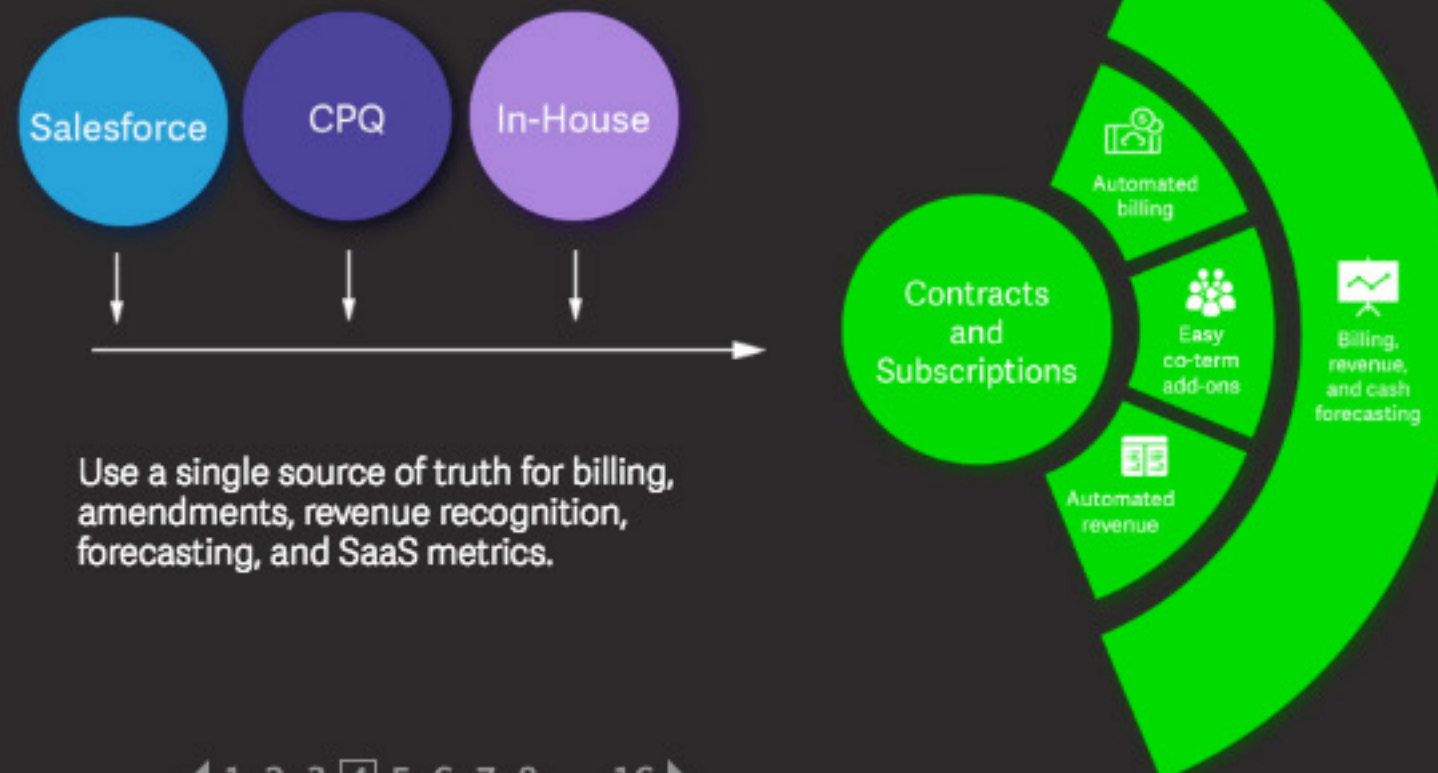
Salesforce

CPQ

In-House

Use a single source of truth for billing, amendments, revenue recognition, forecasting, and SaaS metrics.

Contracts and Subscriptions

Automated billing

Easy co-term add-ons

Automated revenue

Billing, revenue, and cash forecasting

1 2 3 4 5 6 7 8 ... 16